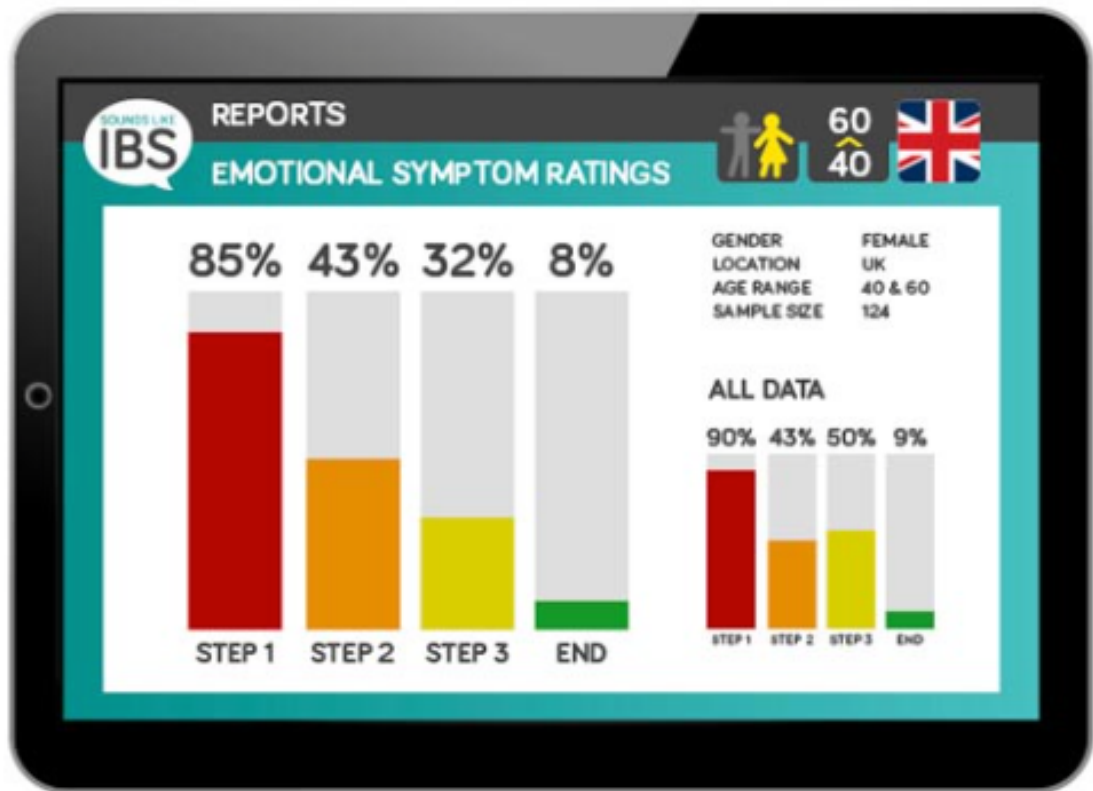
SOUNDS LIKE IBS

REPORTS

EMOTIONAL SYMPTOM RATINGS

60
^
40

85% 43% 32% 8%

STEP 1 STEP 2 STEP 3 END

| | |
|---|---|
| GENDER | FEMALE |
| LOCATION | UK |
| AGE RANGE | 40 & 60 |
| SAMPLE SIZE | 124 |

ALL DATA

90% 43% 50% 9%

STEP 1 STEP 2 STEP 3 END